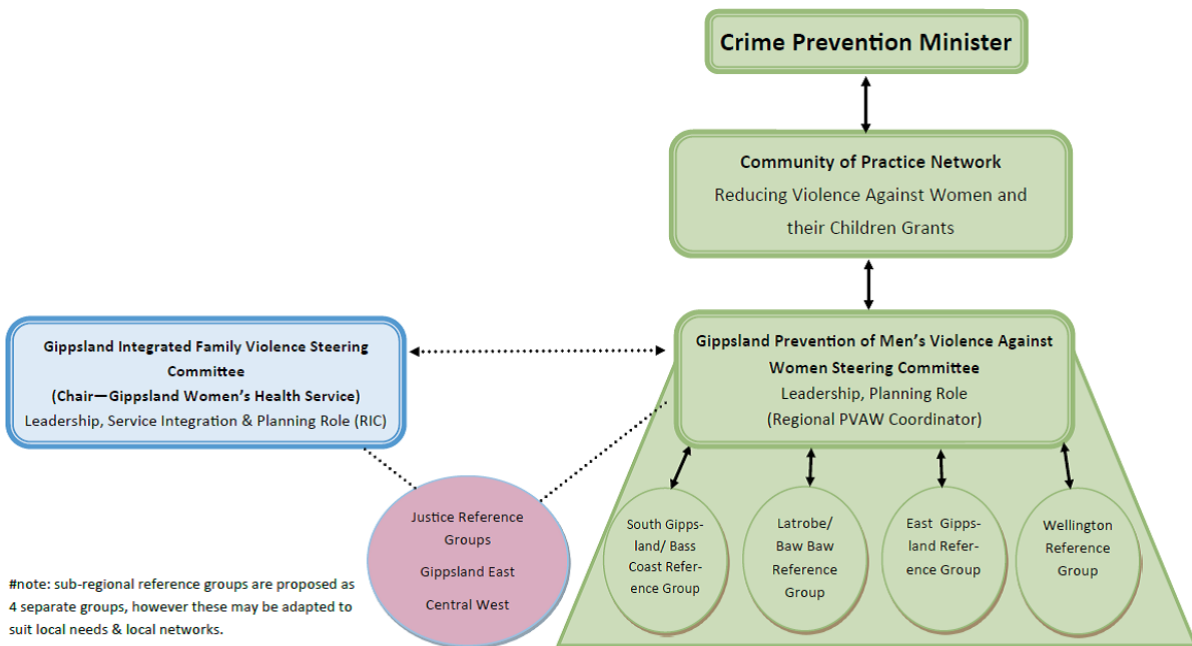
Crime Prevention Minister

Community of Practice Network
Reducing Violence Against Women and their Children Grants

Gippsland Integrated Family Violence Steering Committee
(Chair—Gippsland Women's Health Service)
Leadership, Service Integration & Planning Role (RIC)

Gippsland Prevention of Men's Violence Against Women Steering Committee
Leadership, Planning Role
(Regional PVAW Coordinator)

Justice Reference Groups
Gippsland East
Central West

South Gippsland/ Bass Coast Reference Group

Latrobe/ Baw Baw Reference Group

East Gippsland Reference Group

Wellington Reference Group

#note: sub-regional reference groups are proposed as 4 separate groups, however these may be adapted to suit local needs & local networks.